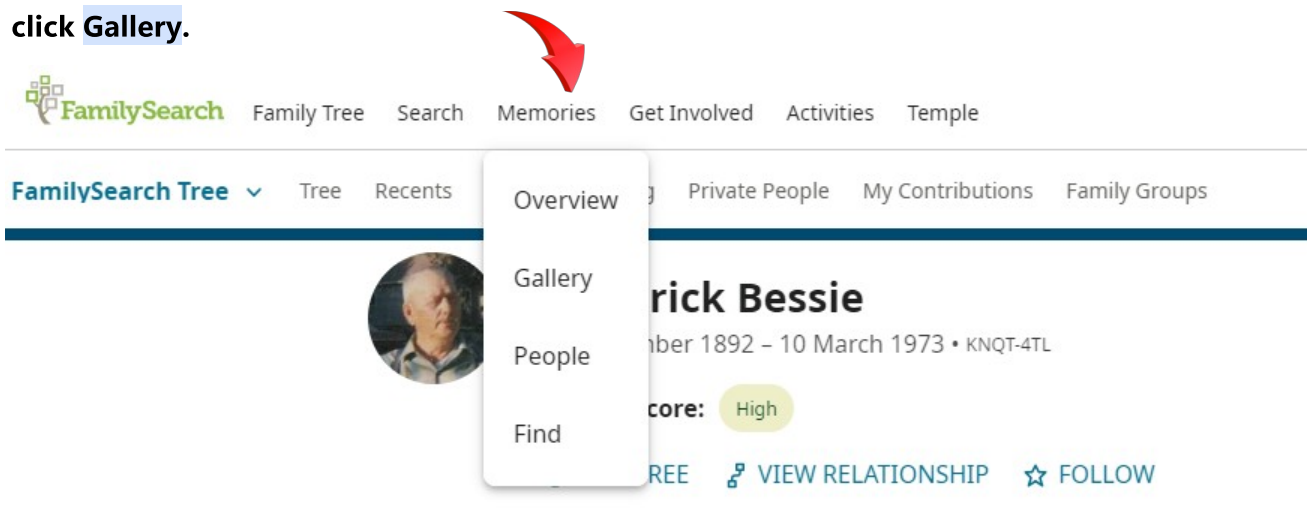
click Gallery.

FamilySearch Family Tree Search Memories Get Involved Activities Temple

FamilySearch Tree Tree Recents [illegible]g Private People My Contributions Family Groups

Overview

Gallery

People

Find

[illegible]rick Bessie

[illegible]nber 1892 – 10 March 1973 • KNQT-4TL

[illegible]core: High

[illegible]REE VIEW RELATIONSHIP FOLLOW